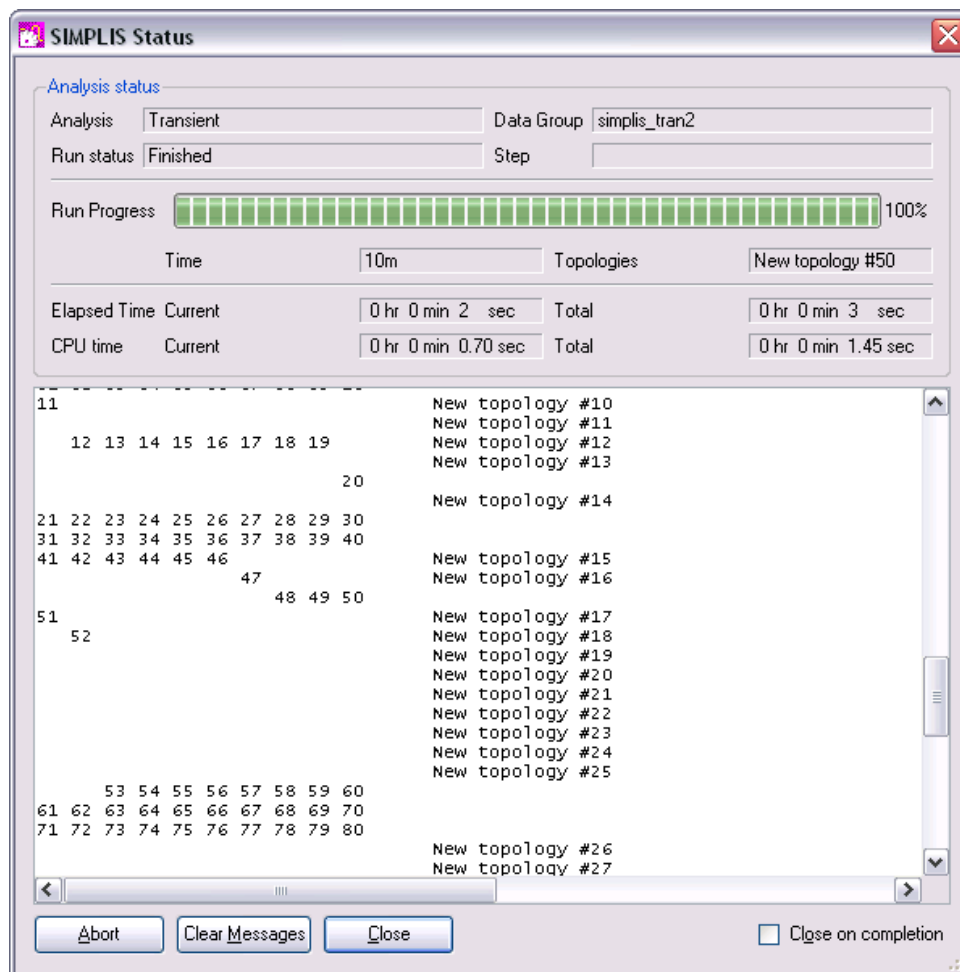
SIMPLIS Status

Analysis status

Analysis Transient

Data Group simplis_tran2

Run status Finished

Step

Run Progress 100%

Time 10m

Topologies New topology #50

Elapsed Time Current 0 hr 0 min 2 sec

Total 0 hr 0 min 3 sec

CPU time Current 0 hr 0 min 0.70 sec

Total 0 hr 0 min 1.45 sec

11 New topology #10
New topology #11
12 13 14 15 16 17 18 19 New topology #12
New topology #13
20
New topology #14
21 22 23 24 25 26 27 28 29 30
31 32 33 34 35 36 37 38 39 40
41 42 43 44 45 46 New topology #15
47 New topology #16
48 49 50
51 New topology #17
52 New topology #18
New topology #19
New topology #20
New topology #21
New topology #22
New topology #23
New topology #24
New topology #25
53 54 55 56 57 58 59 60
61 62 63 64 65 66 67 68 69 70
71 72 73 74 75 76 77 78 79 80
New topology #26
New topology #27

Abort

Clear Messages

Close

Close on completion